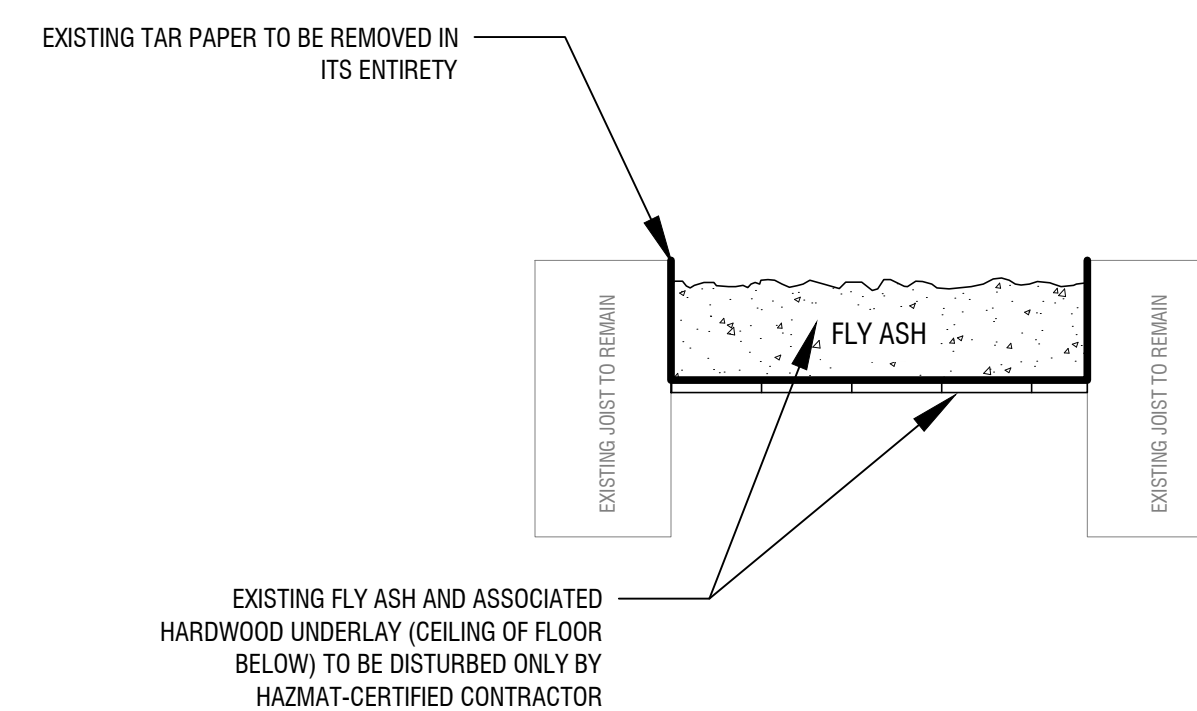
EXISTING TAR PAPER TO BE REMOVED IN ITS ENTIRETY

EXISTING JOIST TO REMAIN

FLY ASH

EXISTING JOIST TO REMAIN

EXISTING FLY ASH AND ASSOCIATED HARDWOOD UNDERLAY (CEILING OF FLOOR BELOW) TO BE DISTURBED ONLY BY HAZMAT-CERTIFIED CONTRACTOR